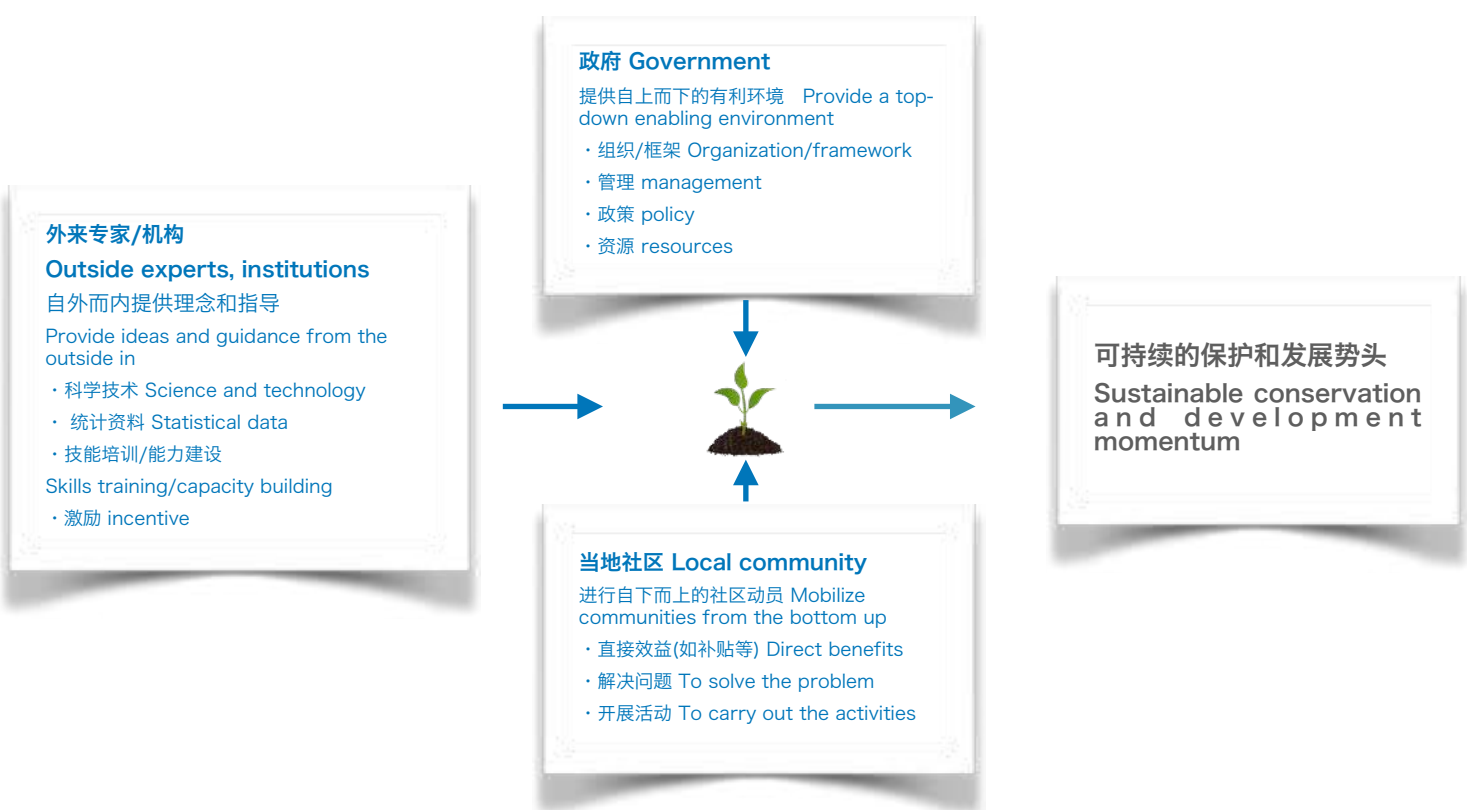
政府 Government

提供自上而下的有利环境 Provide a top-down enabling environment

・组织/框架 Organization/framework

・管理 management

・政策 policy

・资源 resources

外来专家/机构

Outside experts, institutions

自外而内提供理念和指导

Provide ideas and guidance from the outside in

・科学技术 Science and technology

・ 统计资料 Statistical data

・技能培训/能力建设

Skills training/capacity building

・激励 incentive

可持续的保护和发展势头

Sustainable conservation and development momentum

当地社区 Local community

进行自下而上的社区动员 Mobilize communities from the bottom up

・直接效益(如补贴等) Direct benefits

・解决问题 To solve the problem

・开展活动 To carry out the activities